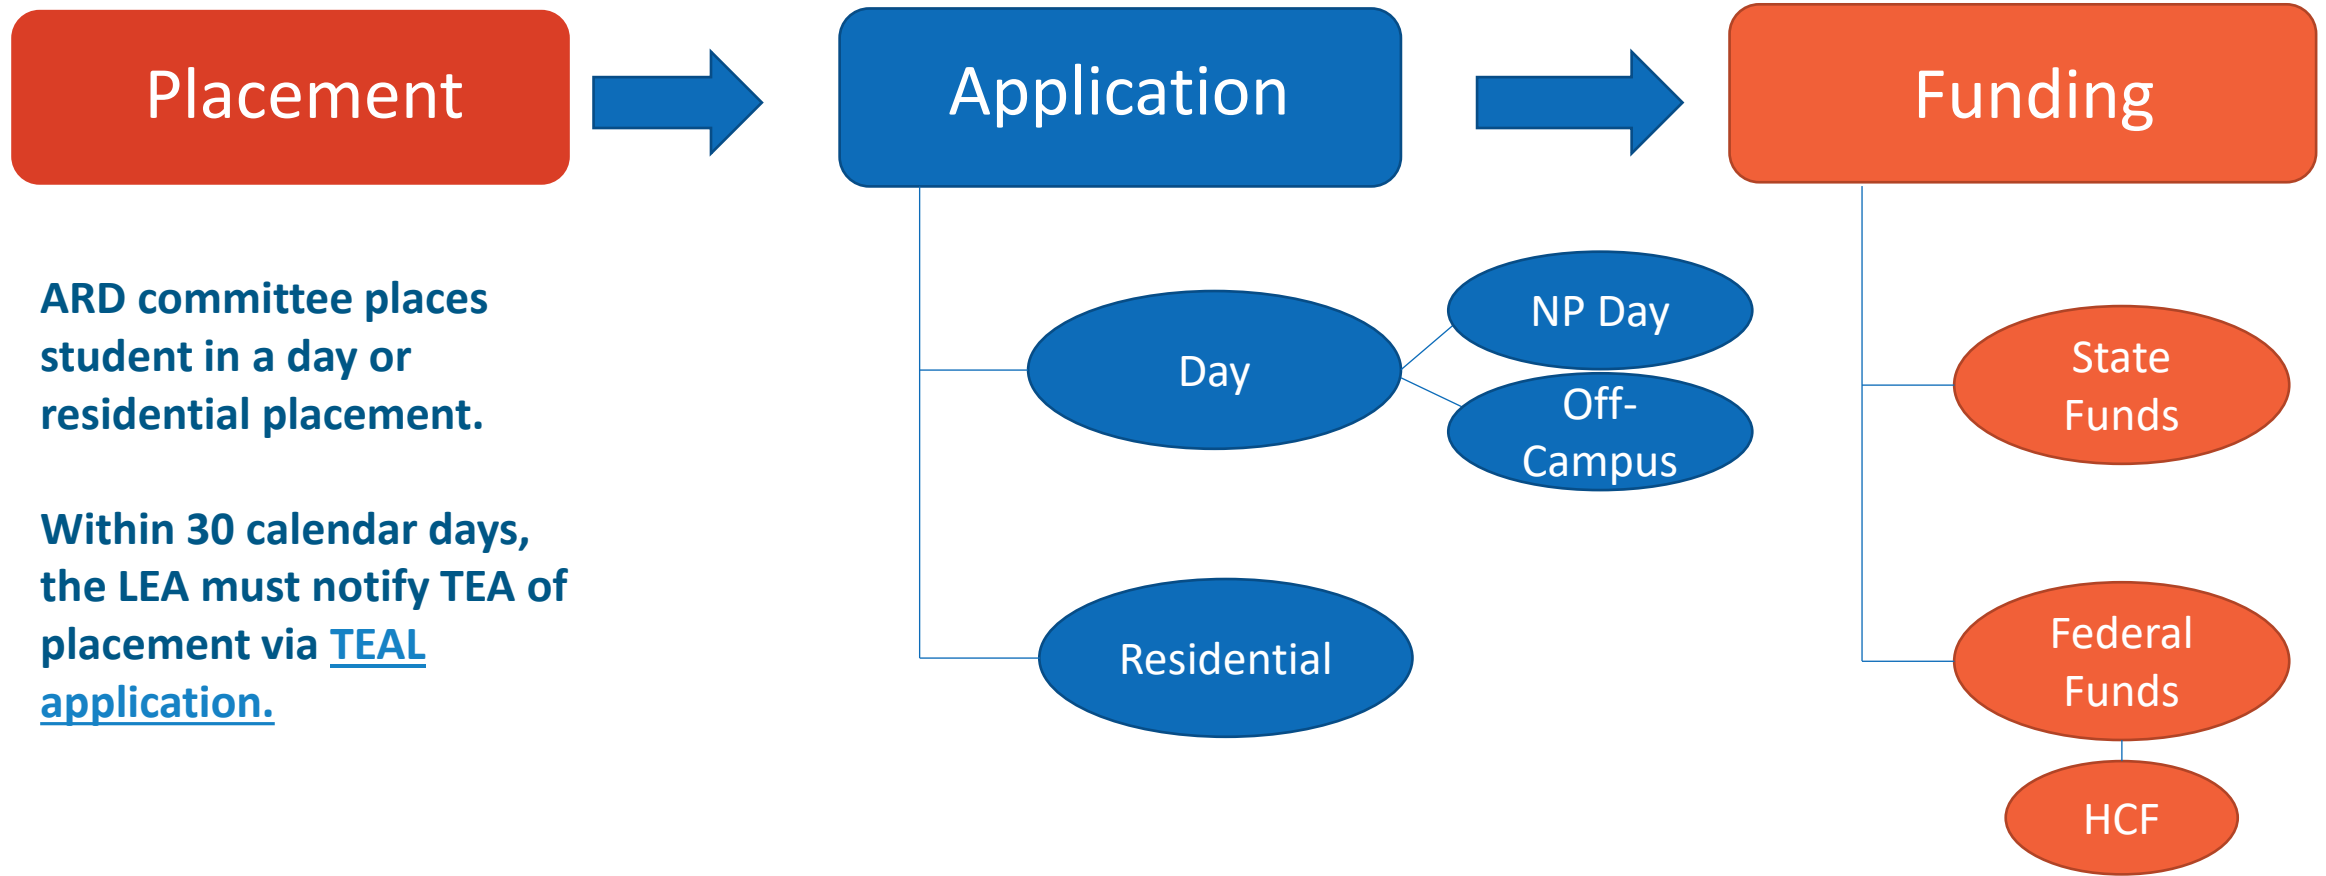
Placement

Application

Funding

ARD committee places student in a day or residential placement.

Within 30 calendar days, the LEA must notify TEA of placement via TEAL application.

Day

NP Day

Off-Campus

Residential

State Funds

Federal Funds

HCF